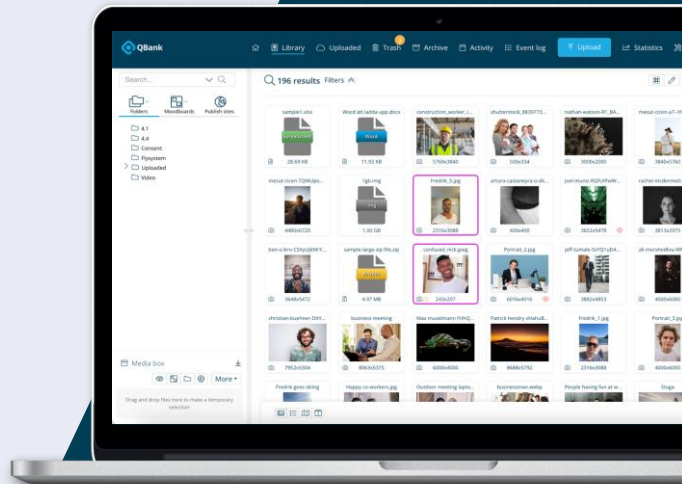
QBank

Library Uploaded Trash Archive Activity Event log Upload Statistics

Search...

Folders Moodboards Publish sites

4.1
4.4
Consent
Flyssystem
Uploaded
Video

196 results Filters

sample1.xlsx
Spreadsheet
28.69 KB

Word att ladda upp.docx
Word
11.92 KB

construction_worker_i...
5760x3840

shutterstock_3839772...
500x234

nathan-watson-91_BA...
3000x2000

mesut-ocen-a7-...
3840x5760

mesut-ocen-7UMUqo...
4480x6720

1gb.img
img
1.00 GB

Fredrik_5.jpg
2316x3088

amara-castanjera-o-dk...
400x400

joel-muniz-KQ2lUPeW...
3652x5478

rachel-mcdermott...
3813x2075

ben-s-bro-C5hrj2kNY...
3648x5472

sample-large-zip-file.zip
4.97 MB

confused_nick.jpeg
243x207

Portrait_3.jpg
6016x4016

jeff-tumale-SIYQ1uD4...
3882x4853

ali-morshedlou-WM...
4000x6000

christian-buehner-DiXY...
7952x5304

business meeting
6063x3375

Max musselmann FtRQ...
6000x4000

Patrick hendry eXaAu8...
4688x5792

Fredrik_1.jpg
2316x3088

Portrait_2.jpg
4000x6000

Fredrik goes skiing

Happy-co-workers.jpg

Outdoor meeting lapto...

businessman.webp

People having fun at w...

Skuga

Media box

More

Drag and drop files here to make a temporary selection